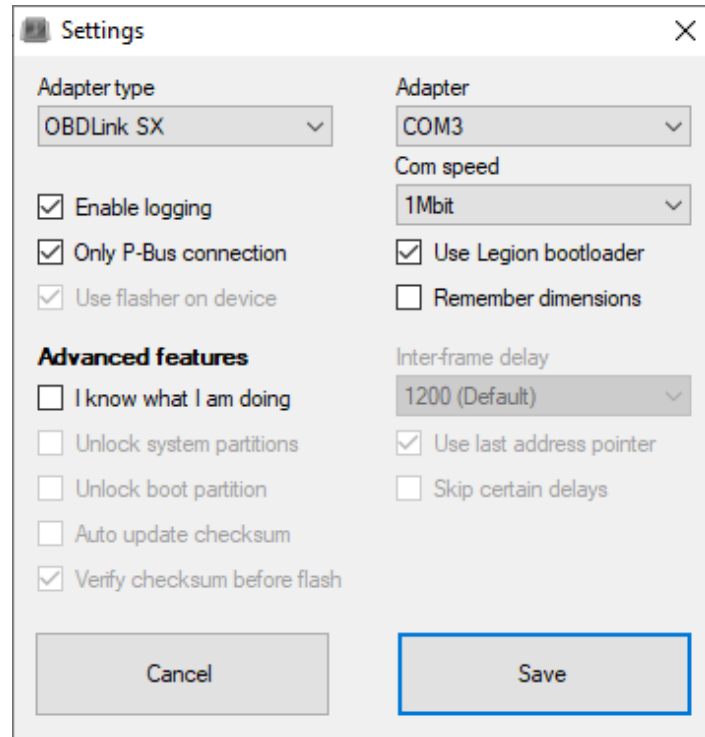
Settings

Adapter type
OBDLink SX

Enable logging
Only P-Bus connection
Use flasher on device

Advanced features
I know what I am doing
Unlock system partitions
Unlock boot partition
Auto update checksum
Verify checksum before flash

Adapter
COM3
Com speed
1Mbit
Use Legion bootloader
Remember dimensions

Inter-frame delay
1200 (Default)
Use last address pointer
Skip certain delays

Cancel
Save